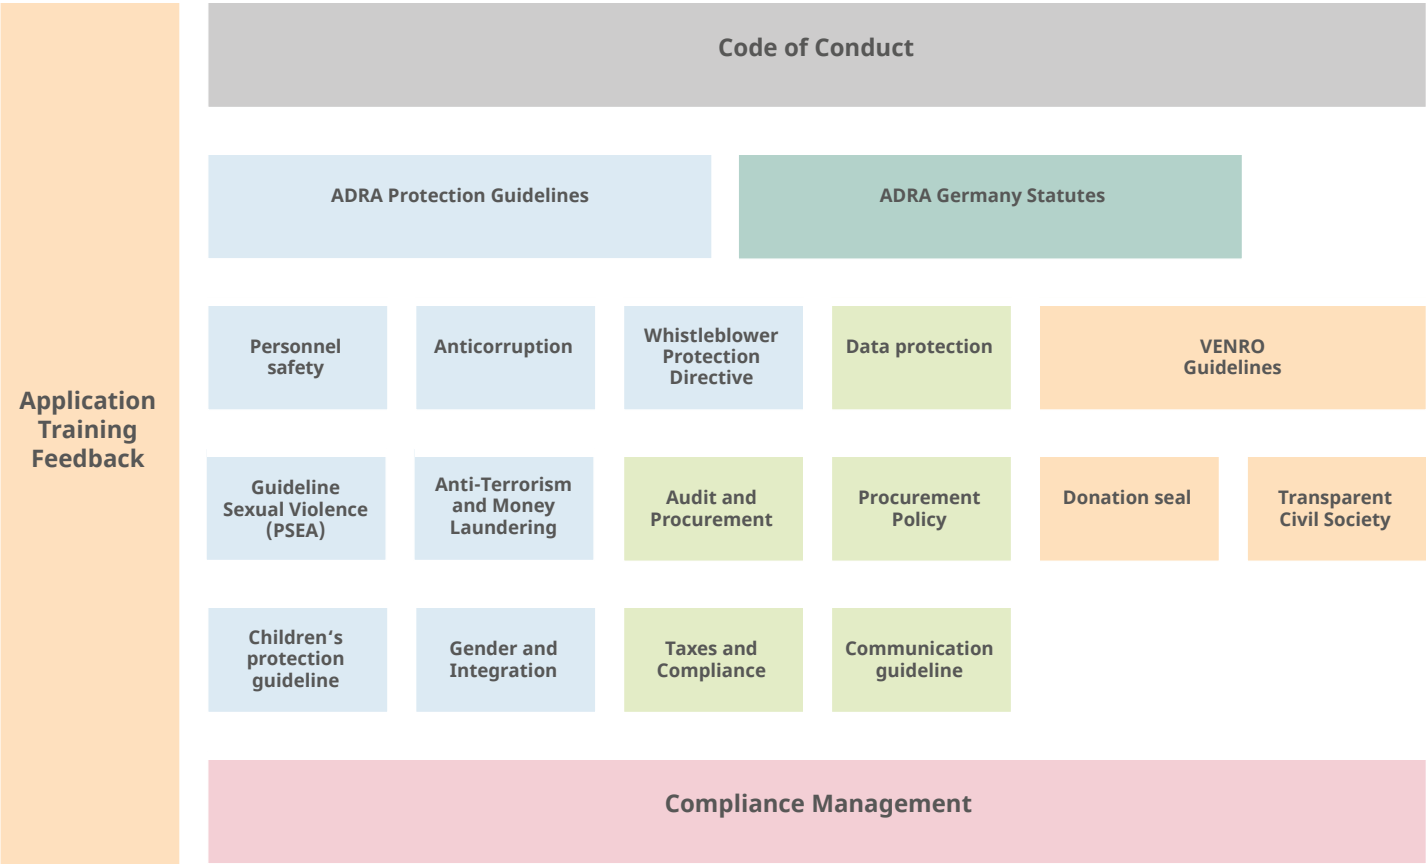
Application Training Feedback

Code of Conduct

ADRA Protection Guidelines

ADRA Germany Statutes

Personnel safety

Anticorruption

Whistleblower Protection Directive

Data protection

VENRO Guidelines

Guideline Sexual Violence (PSEA)

Anti-Terrorism and Money Laundering

Audit and Procurement

Procurement Policy

Donation seal

Transparent Civil Society

Children's protection guideline

Gender and Integration

Taxes and Compliance

Communication guideline

Compliance Management